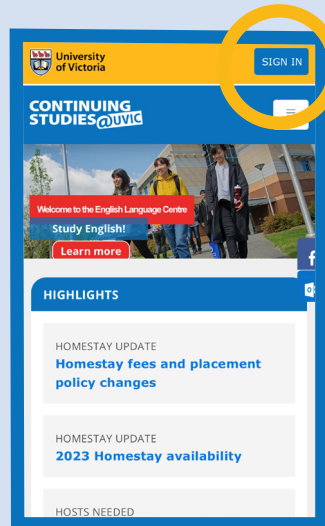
University of Victoria

SIGN IN

CONTINUING STUDIES@UVIC

Welcome to the English Language Centre

Study English!

Learn more

HIGHLIGHTS

HOMESTAY UPDATE
Homestay fees and placement policy changes

HOMESTAY UPDATE
2023 Homestay availability

HOSTS NEEDED